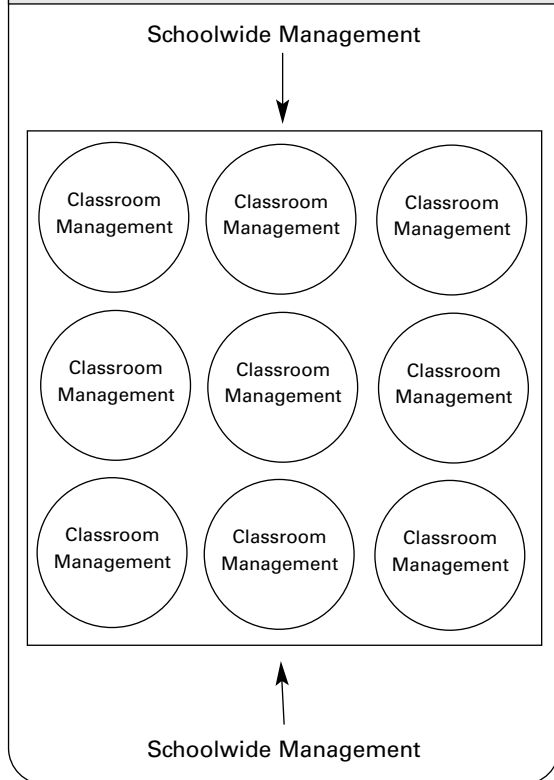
Schoolwide Management

Classroom Management

Classroom Management

Classroom Management

Classroom Management

Classroom Management

Classroom Management

Classroom Management

Classroom Management

Classroom Management

Schoolwide Management